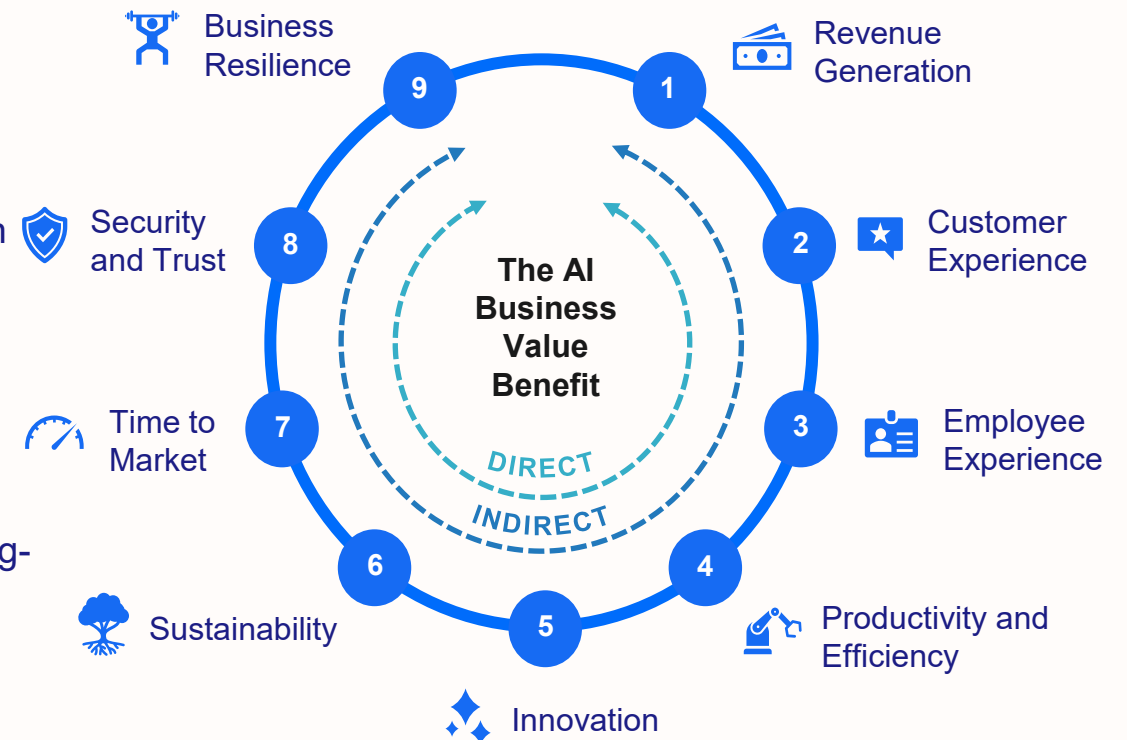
Business Resilience

9

1

Revenue Generation

Security and Trust

8

2

Customer Experience

The AI Business Value Benefit

Time to Market

7

3

Employee Experience

DIRECT

INDIRECT

g-

6

4

Sustainability

5

Productivity and Efficiency

Innovation